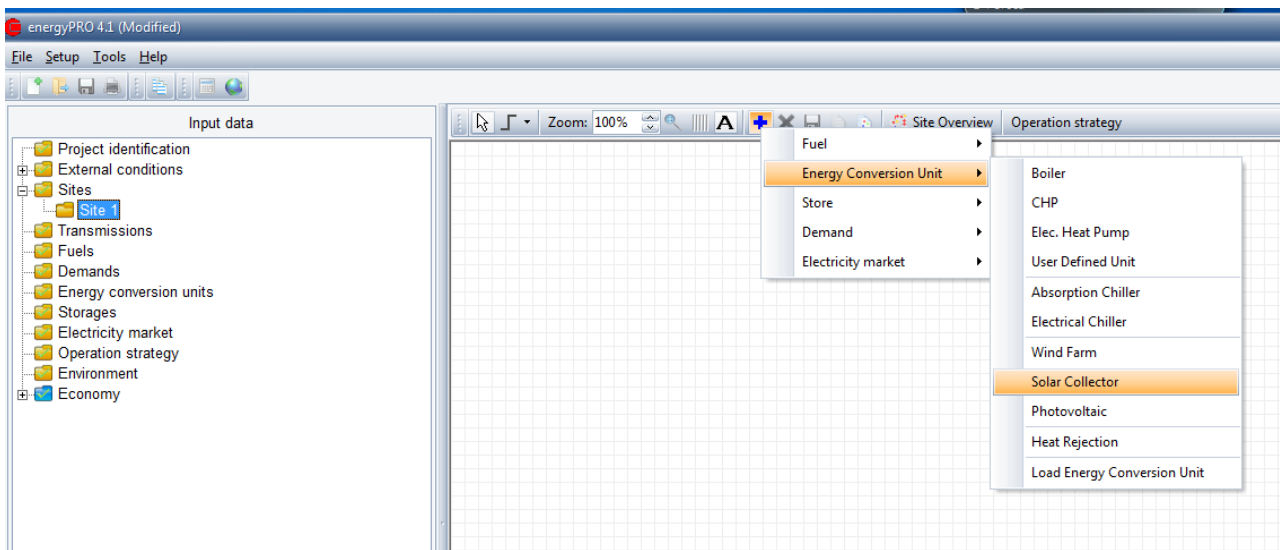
energyPRO 4.1 (Modified)

File Setup Tools Help

Input data

Project identification
External conditions
Sites
Site 1
Transmissions
Fuels
Demands
Energy conversion units
Storages
Electricity market
Operation strategy
Environment
Economy

Zoom: 100%

Site Overview

Operation strategy

Fuel
Energy Conversion Unit
Store
Demand
Electricity market

Boiler
CHP
Elec. Heat Pump
User Defined Unit
Absorption Chiller
Electrical Chiller
Wind Farm
Solar Collector
Photovoltaic
Heat Rejection
Load Energy Conversion Unit